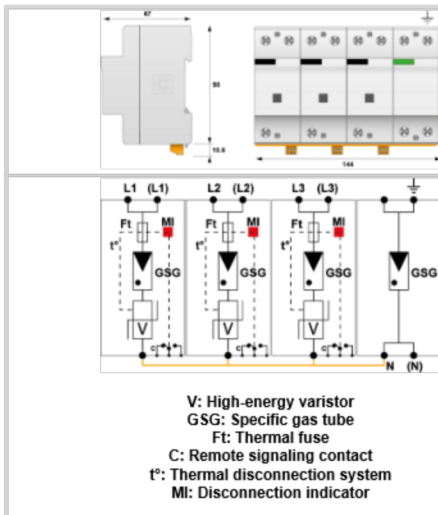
67

90

10.6

144

L1 (L1) L2 (L2) L3 (L3)

Ft MI Ft MI Ft MI

t° t° t°

GSG GSG GSG GSG

V V V

c c c

N (N)

V: High-energy varistor
GSG: Specific gas tube
Ft: Thermal fuse
C: Remote signaling contact
t°: Thermal disconnection system
MI: Disconnection indicator